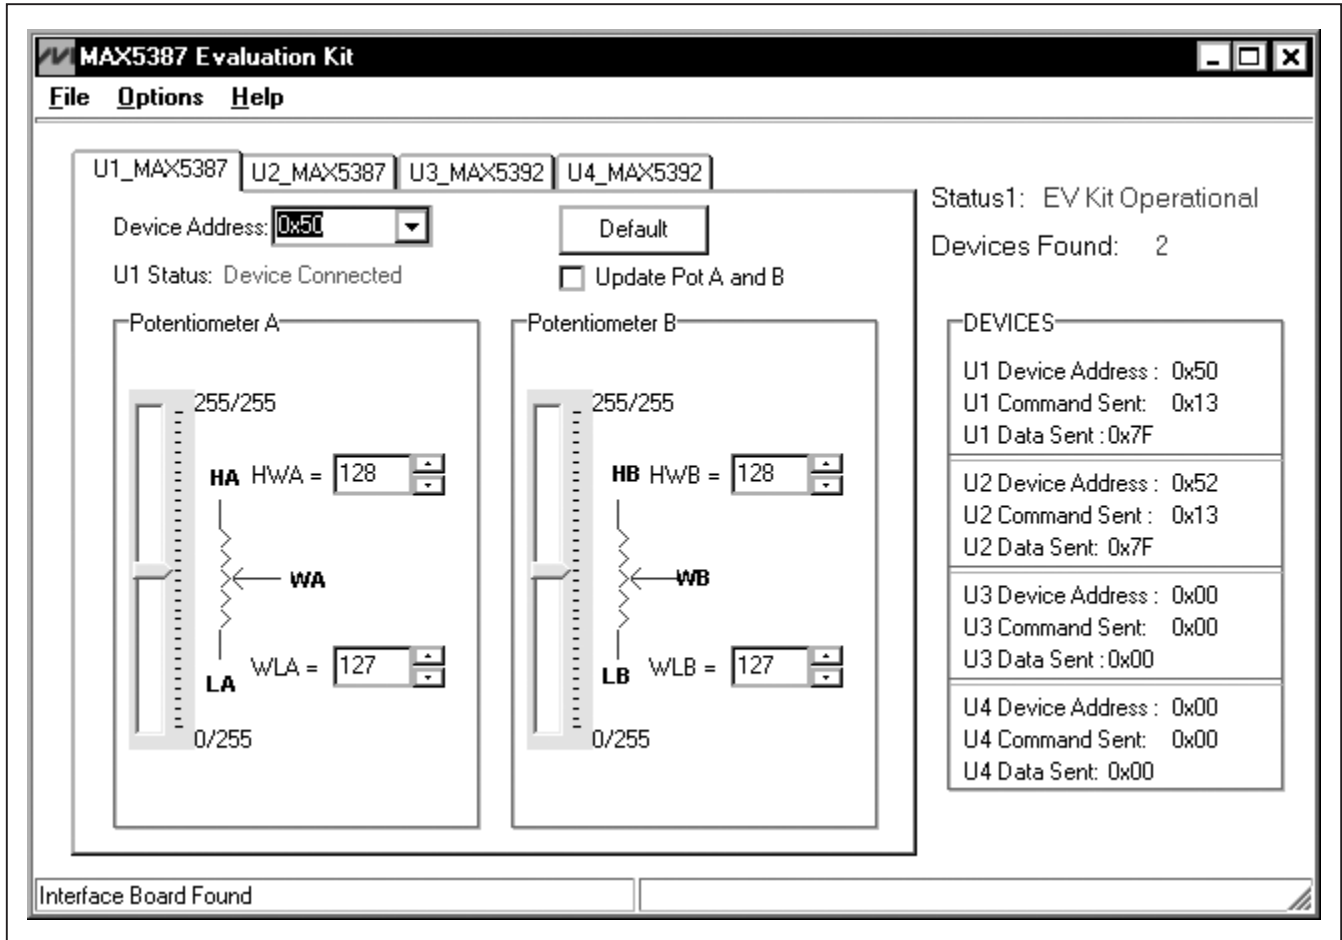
MAX5387 Evaluation Kit

File Options Help

U1_MAX5387 U2_MAX5387 U3_MAX5392 U4_MAX5392

Device Address: 0x50

Default

U1 Status: Device Connected

Update Pot A and B

Status1: EV Kit Operational

Devices Found: 2

Potentiometer A

255/255

HA HWA = 128

WA

LA WLA = 127

0/255

Potentiometer B

255/255

HB HWB = 128

WB

LB WLB = 127

0/255

DEVICES

U1 Device Address : 0x50
U1 Command Sent: 0x13
U1 Data Sent : 0x7F

U2 Device Address : 0x52
U2 Command Sent : 0x13
U2 Data Sent: 0x7F

U3 Device Address : 0x00
U3 Command Sent: 0x00
U3 Data Sent : 0x00

U4 Device Address : 0x00
U4 Command Sent: 0x00
U4 Data Sent: 0x00

Interface Board Found